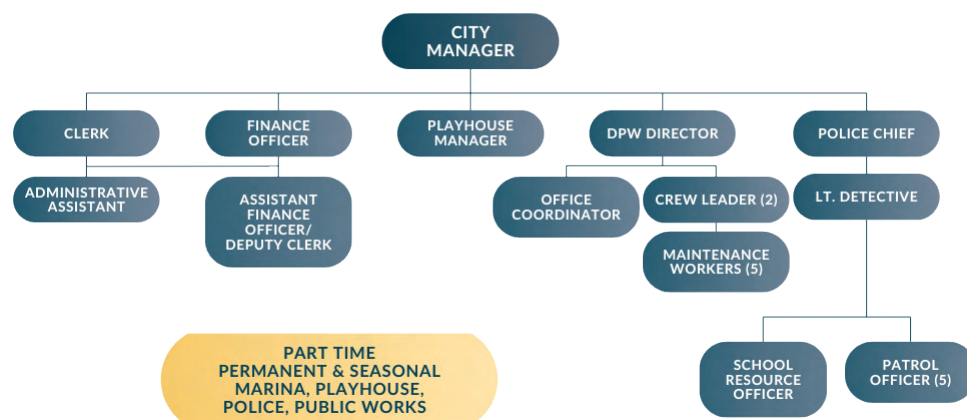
CITY MANAGER

CLERK

FINANCE OFFICER

PLAYHOUSE MANAGER

DPW DIRECTOR

POLICE CHIEF

ADMINISTRATIVE ASSISTANT

ASSISTANT FINANCE OFFICER/ DEPUTY CLERK

OFFICE COORDINATOR

CREW LEADER (2)

MAINTENANCE WORKERS (5)

LT. DETECTIVE

SCHOOL RESOURCE OFFICER

PATROL OFFICER (5)

PART TIME PERMANENT & SEASONAL MARINA, PLAYHOUSE, POLICE, PUBLIC WORKS